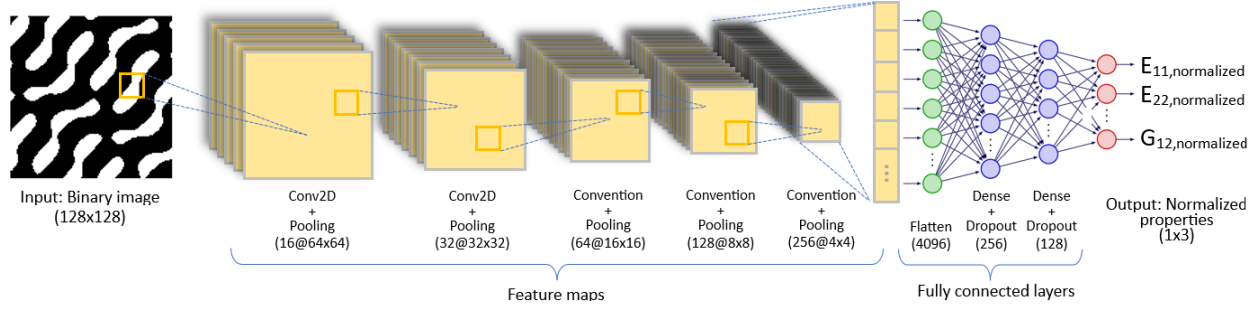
Input: Binary image (128x128)

Conv2D + Pooling (16@64x64)

Conv2D + Pooling (32@32x32)

Convention + Pooling (64@16x16)

Convention + Pooling (128@8x8)

Convention + Pooling (256@4x4)

Feature maps

Flatten (4096)

Dense + Dropout (256)

Dense + Dropout (128)

Fully connected layers

$E_{11,normalized}$
$E_{22,normalized}$
$G_{12,normalized}$

Output: Normalized properties (1x3)